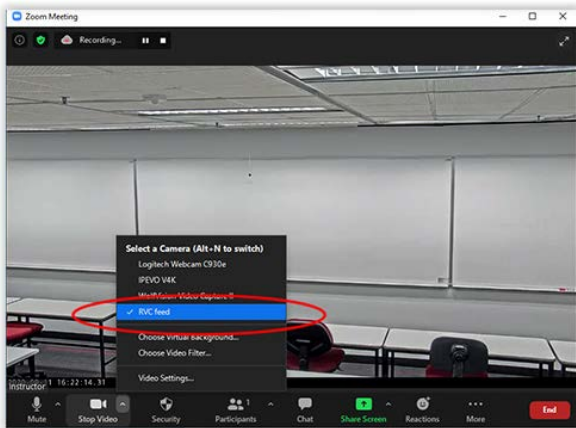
Zoom Meeting

Recording...

Select a Camera (Alt+N to switch)
Logitech Webcam C930e
IPEVO V4K
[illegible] Video Capture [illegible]
✓ RVC feed
Choose Virtual Background...
Choose Video Filter...
Video Settings...

Instructor 16:22:14.31

Mute
Stop Video
Security
Participants 1
Chat
Share Screen
Reactions
More
End